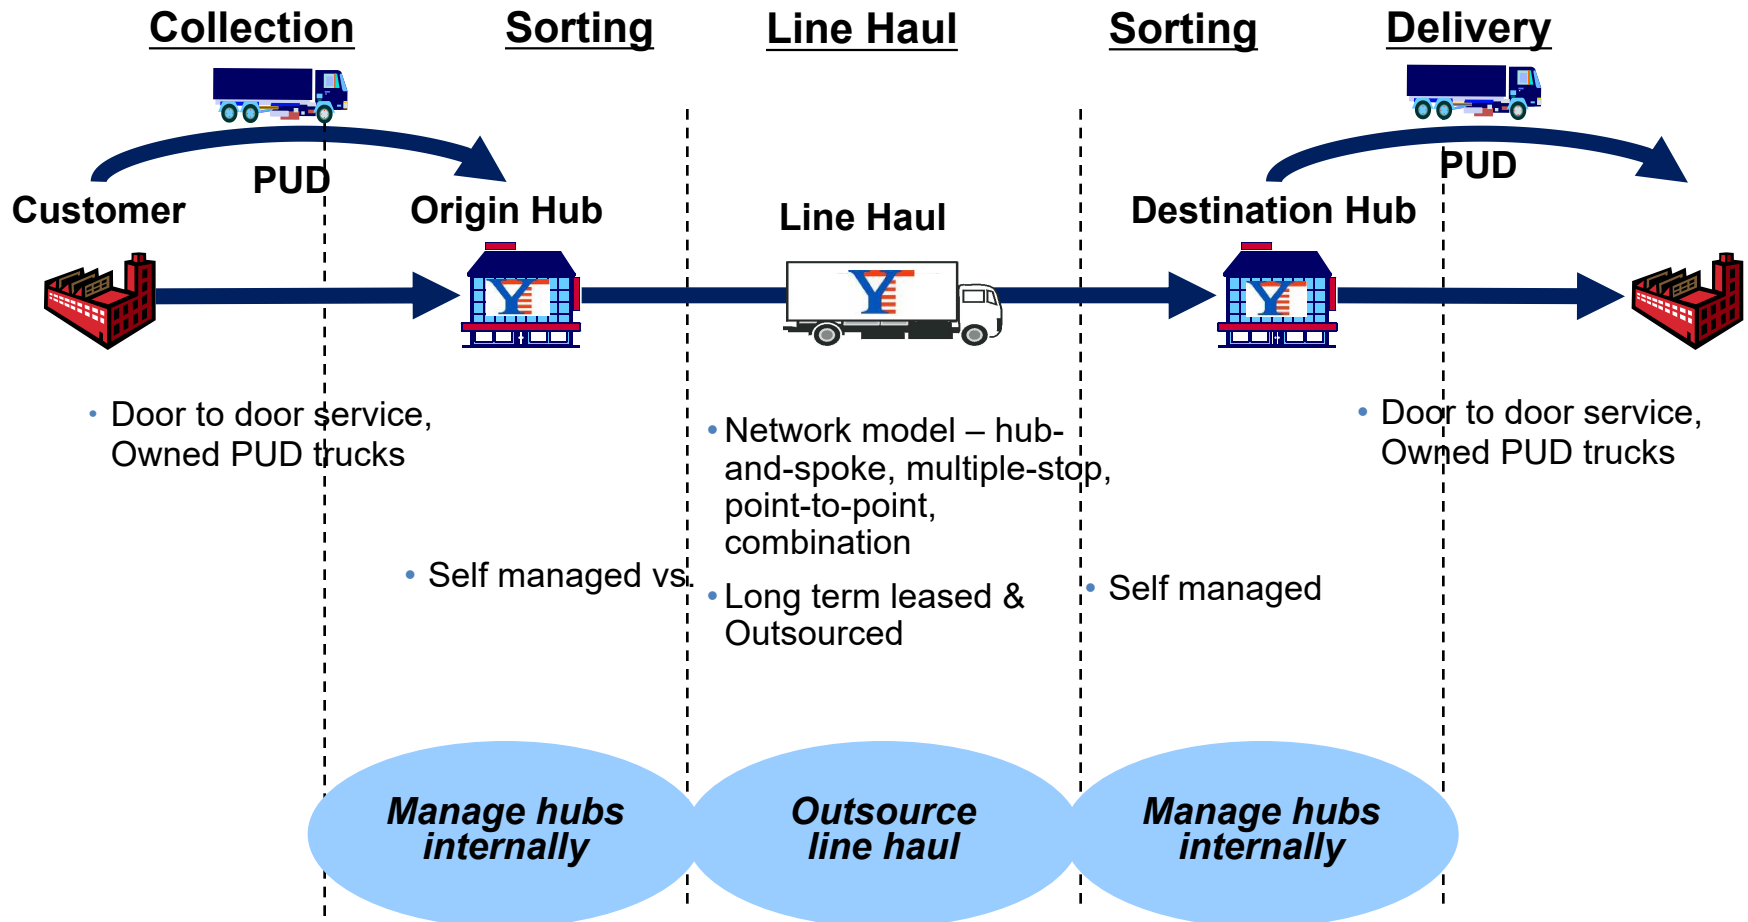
Collection Sorting Line Haul Sorting Delivery

PUD

Customer

Origin Hub

Line Haul

Destination Hub

PUD

• Door to door service, Owned PUD trucks

• Self managed vs.

• Network model – hub-and-spoke, multiple-stop, point-to-point, combination

• Long term leased & Outsourced

• Self managed

• Door to door service, Owned PUD trucks

Manage hubs internally

Outsource line haul

Manage hubs internally